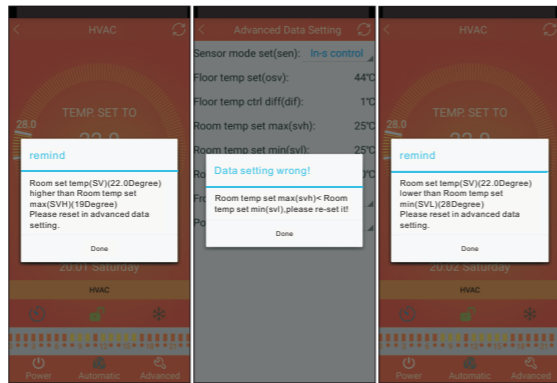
HVAC

TEMP. SET TO

28.0

remind

Room set temp(SV)(22.0Degree) higher than Room temp set max(SVH)(19Degree) Please reset in advanced data setting.

Done

20:01 Saturday

HVAC

Power Automatic Advanced

Advanced Data Setting

Sensor mode set(sen): In-s control

Floor temp set(osv): 44℃

Floor temp ctrl diff(dif): 1℃

Room temp set max(svh): 25℃

Room temp set min(svl): 25℃

Data setting wrong!

Room temp set max(svh)< Room temp set min(svl),please re-set it!

Done

HVAC

TEMP. SET TO

remind

Room set temp(SV)(22.0Degree) lower than Room temp set min(SVL)(28Degree) Please reset in advanced data setting.

Done

20:02 Saturday

HVAC

Power Automatic Advanced